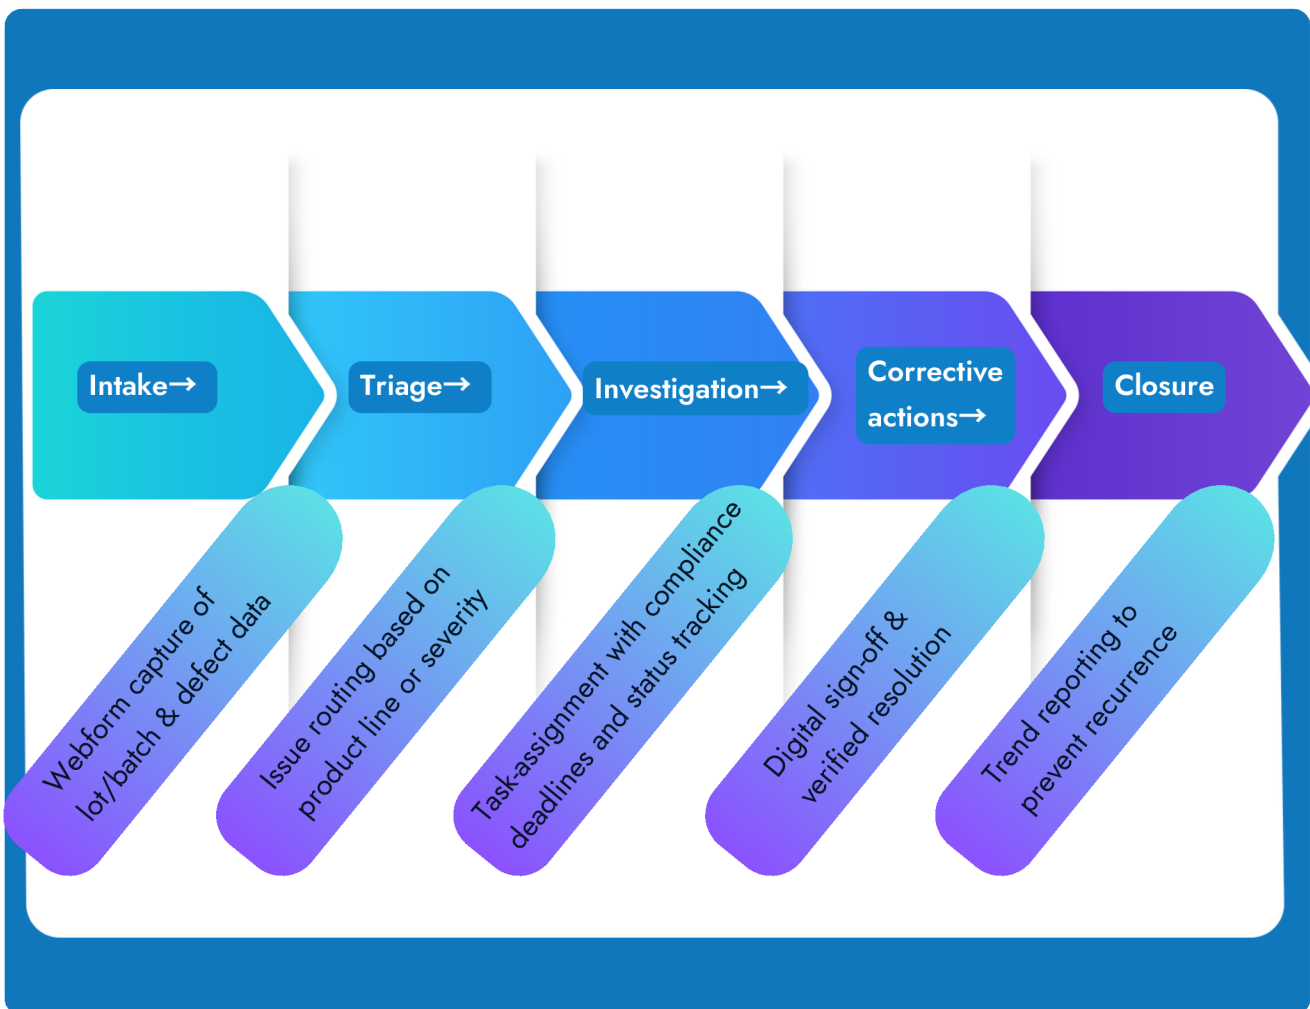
Intake→

Webform capture of lot/batch & defect data

Triage→

Issue routing based on product line or severity

Investigation→

Task-assignment with compliance deadlines and status tracking

Corrective actions→

Digital sign-off & verified resolution

Closure

Trend reporting to prevent recurrence